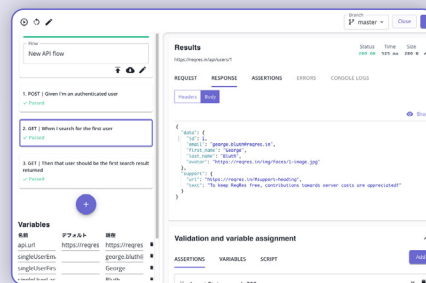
Branch
master
Close
Save

Flow
New API flow

1. POST | Given I'm an authenticated user
✓ Passed

2. GET | When I search for the first user
✓ Passed

3. GET | Then that user should be the first search result returned
✓ Passed

+

Variables
名前 デフォルト 現在
api.url https://reqres https://reqres
singleUserEm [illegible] George
singleUserFirs George George
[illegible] Bluth

Results
https://reqres.in/api/users/1
Status 200 OK
Time 125 ms
Size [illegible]

REQUEST RESPONSE ASSERTIONS ERRORS CONSOLE LOGS

Headers Body

{
  "data": {
    "id": 1,
    "email": "george.bluth@reqres.in",
    "first_name": "George",
    "last_name": "Bluth",
    "avatar": "https://reqres.in/img/faces/1-image.jpg"
  },
  "support": {
    "url": "https://reqres.in/#support-heading",
    "text": "To keep ReqRes free, contributions towards server costs are appreciated!"
  }
}

Validation and variable assignment

ASSERTIONS VARIABLES SCRIPT

Add